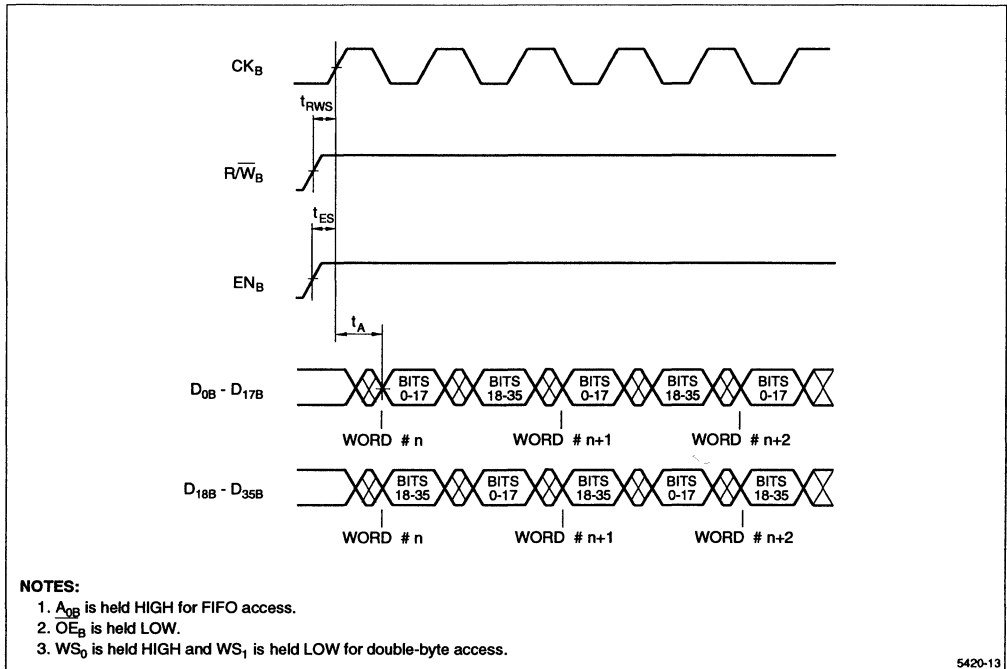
$CK_B$

$t_{RWS}$

$R/\overline{W}_B$

$t_{ES}$

$EN_B$

$t_A$

$D_{0B}$ - $D_{17B}$

BITS 0-17

BITS 18-35

BITS 0-17

BITS 18-35

BITS 0-17

WORD # n

WORD # n+1

WORD # n+2

$D_{18B}$ - $D_{35B}$

BITS 18-35

BITS 0-17

BITS 18-35

BITS 0-17

BITS 18-35

WORD # n

WORD # n+1

WORD # n+2

NOTES:
1. $A_{0B}$ is held HIGH for FIFO access.
2. $\overline{OE}_B$ is held LOW.
3. $WS_0$ is held HIGH and $WS_1$ is held LOW for double-byte access.

5420-13